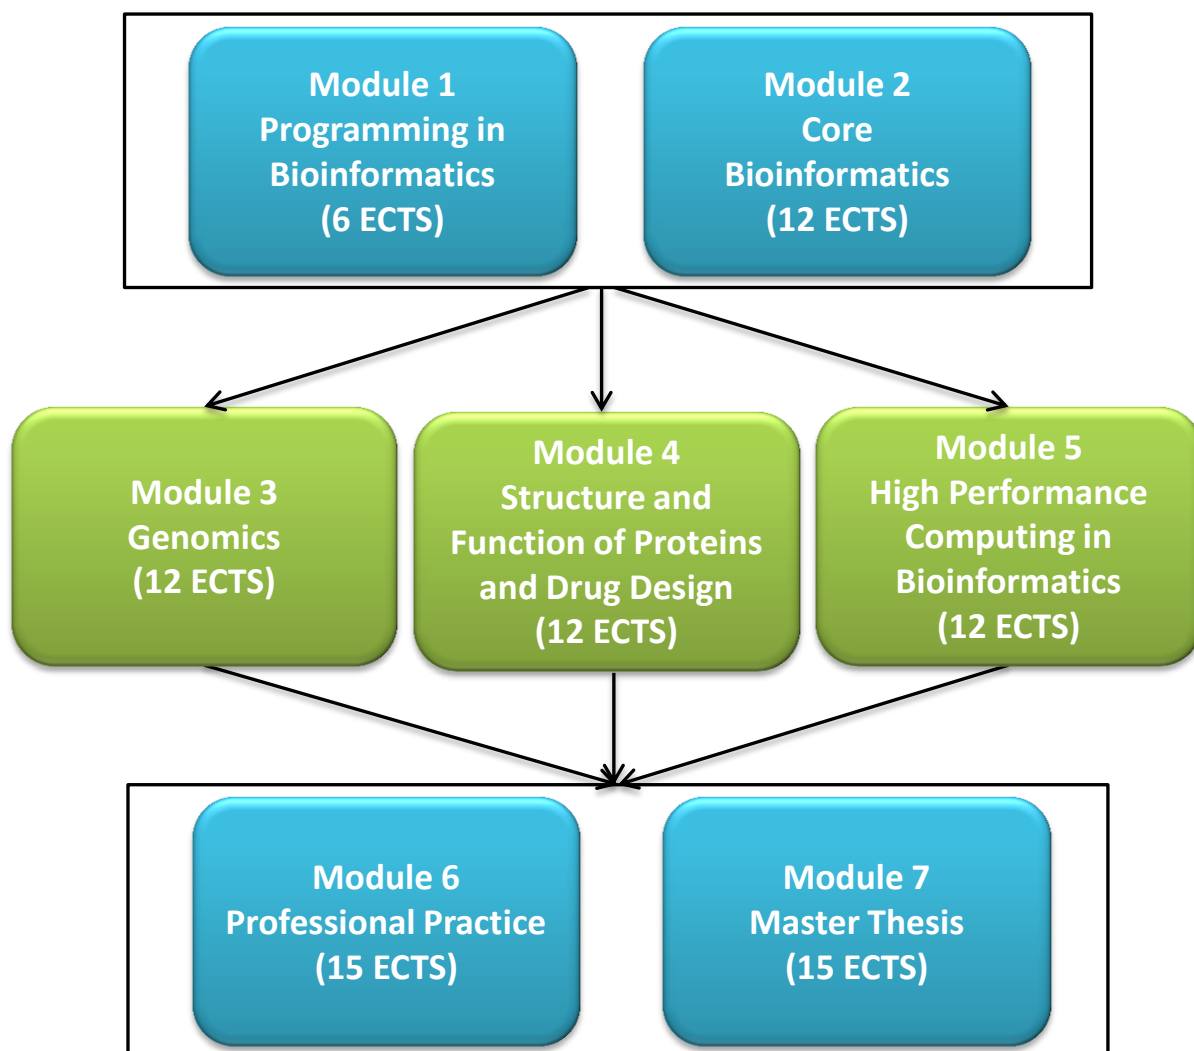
Module 1
Programming in Bioinformatics
(6 ECTS)

Module 2
Core Bioinformatics
(12 ECTS)

Module 3
Genomics
(12 ECTS)

Module 4
Structure and Function of Proteins and Drug Design
(12 ECTS)

Module 5
High Performance Computing in Bioinformatics
(12 ECTS)

Module 6
Professional Practice
(15 ECTS)

Module 7
Master Thesis
(15 ECTS)